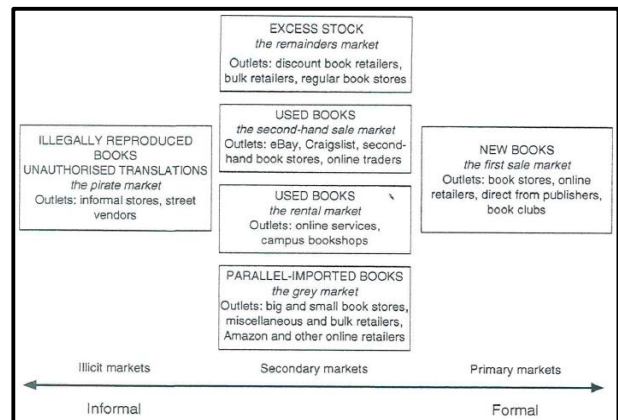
ILLEGALLY REPRODUCED BOOKS
UNAUTHORISED TRANSLATIONS
*the pirate market*
Outlets: informal stores, street vendors

EXCESS STOCK
*the remainders market*
Outlets: discount book retailers, bulk retailers, regular book stores

USED BOOKS
*the second-hand sale market*
Outlets: eBay, Craigslist, second-hand book stores, online traders

USED BOOKS
*the rental market*
Outlets: online services, campus bookshops

PARALLEL-IMPORTED BOOKS
*the grey market*
Outlets: big and small book stores, miscellaneous and bulk retailers, Amazon and other online retailers

NEW BOOKS
*the first sale market*
Outlets: book stores, online retailers, direct from publishers, book clubs

Illicit markets

Secondary markets

Primary markets

Informal

Formal